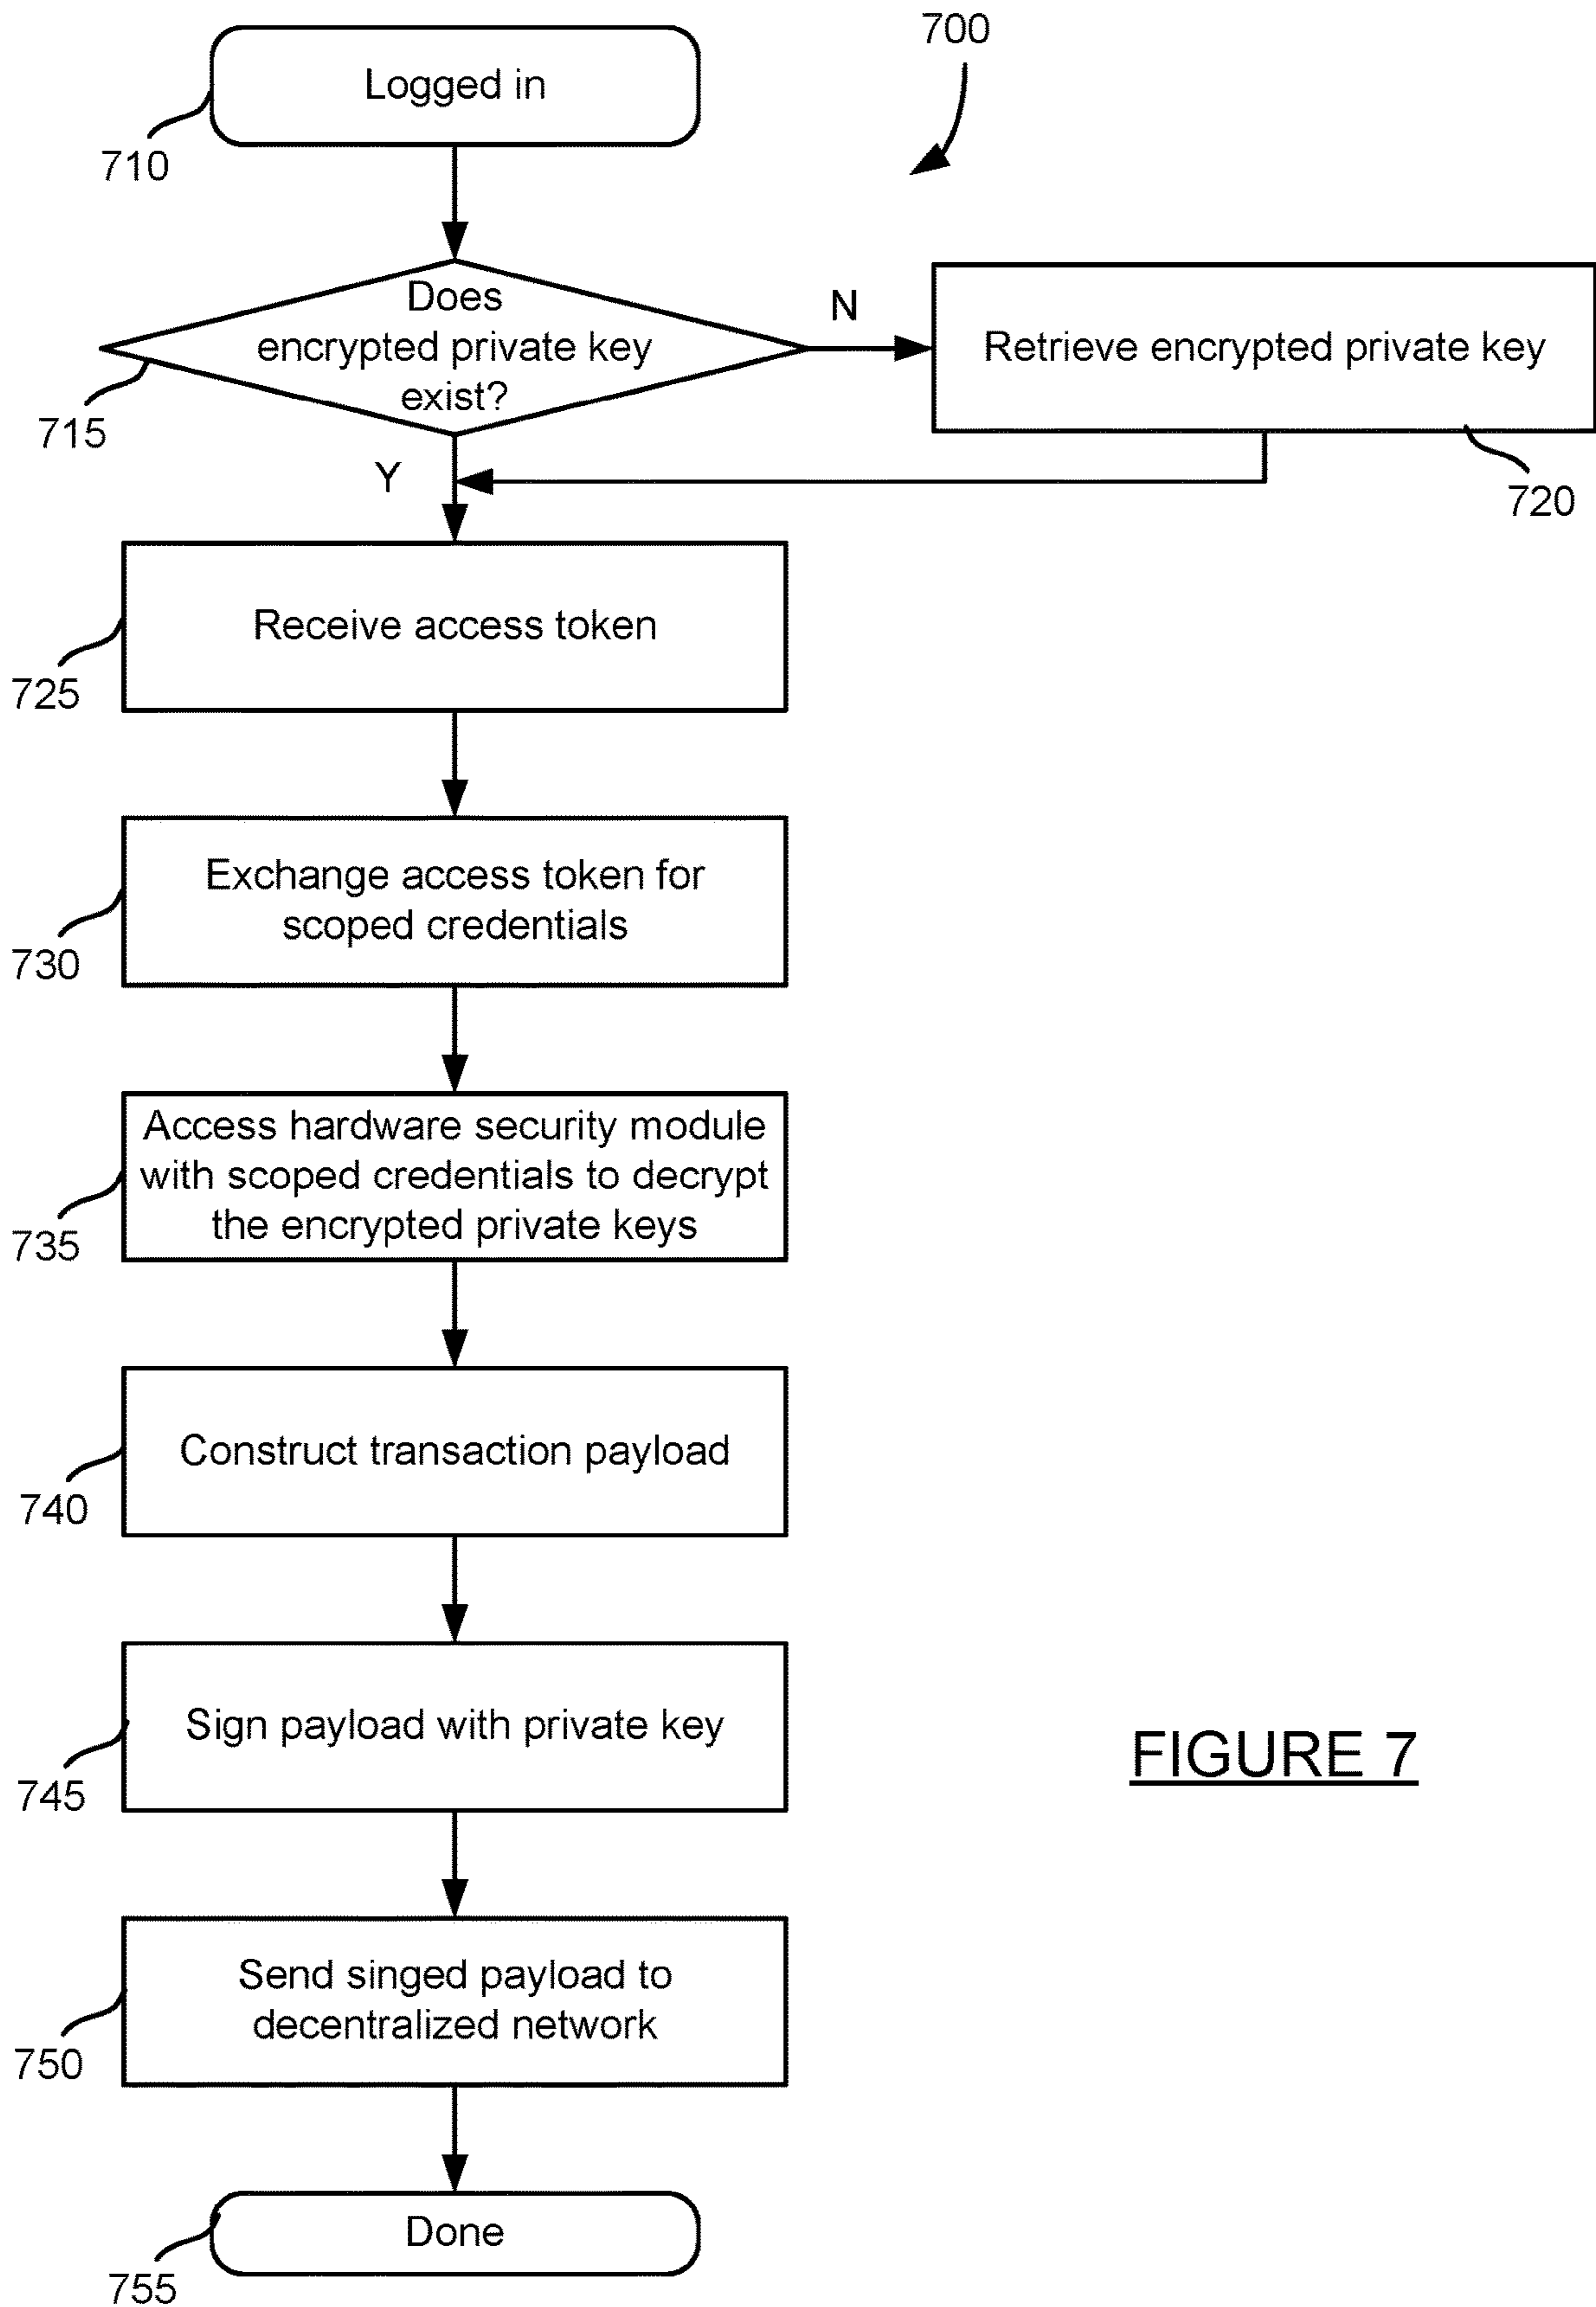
700

Logged in

710

Does encrypted private key exist?

715

N

Retrieve encrypted private key

720

Y

Receive access token

725

Exchange access token for scoped credentials

730

Access hardware security module with scoped credentials to decrypt the encrypted private keys

735

Construct transaction payload

740

Sign payload with private key

745

FIGURE 7

Send singed payload to decentralized network

750

Done

755